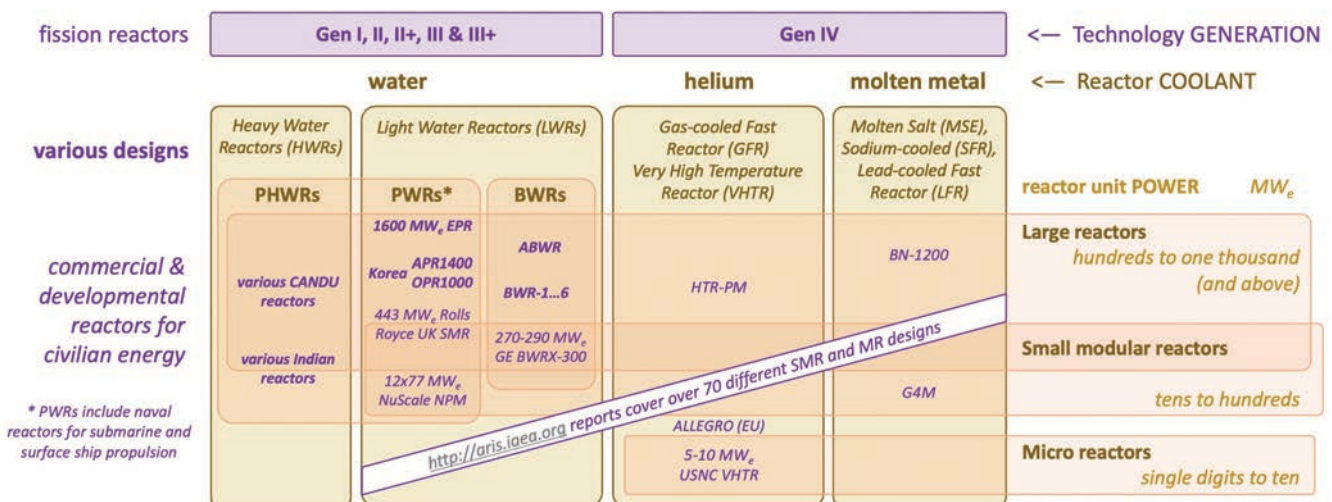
fission reactors

Gen I, II, II+, III & III+

Gen IV

<— Technology GENERATION

water

helium

molten metal

<— Reactor COOLANT

various designs

Heavy Water Reactors (HWRs)

Light Water Reactors (LWRs)

Gas-cooled Fast Reactor (GFR) Very High Temperature Reactor (VHTR)

Molten Salt (MSE), Sodium-cooled (SFR), Lead-cooled Fast Reactor (LFR)

PHWRs

PWRs*

BWRs

reactor unit POWER $MW_e$

1600 $MW_e$ EPR

Korea APR1400 OPR1000

443 $MW_e$ Rolls Royce UK SMR

12x77 $MW_e$ NuScale NPM

ABWR

BWR-1…6

270-290 $MW_e$ GE BWRX-300

various CANDU reactors

various Indian reactors

HTR-PM

BN-1200

G4M

ALLEGRO (EU)

5-10 $MW_e$ USNC VHTR

commercial & developmental reactors for civilian energy

* PWRs include naval reactors for submarine and surface ship propulsion

http://aris.iaea.org reports cover over 70 different SMR and MR designs

Large reactors
hundreds to one thousand (and above)

Small modular reactors

tens to hundreds

Micro reactors
single digits to ten